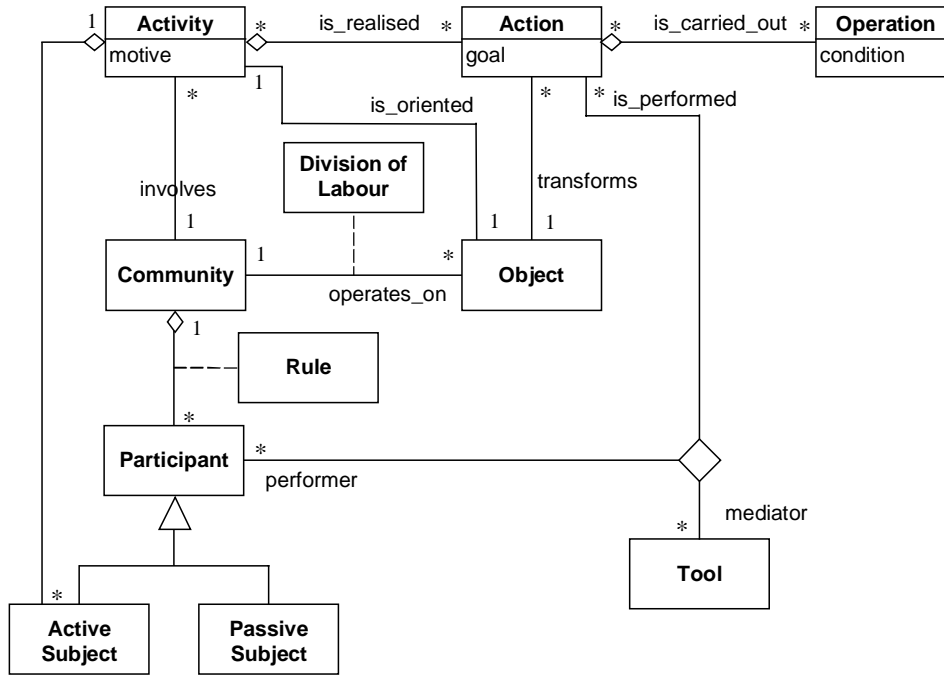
1 Activity
motive

* is_realised *

Action
goal

* is_carried_out *

Operation
condition

*
1
is_oriented
*
* is_performed

Division of Labour

involves
1

transforms

1
1

1
Community

*
Object

operates_on

1

Rule

*
Participant

*
performer

*
mediator

Tool

*
Active Subject

Passive Subject